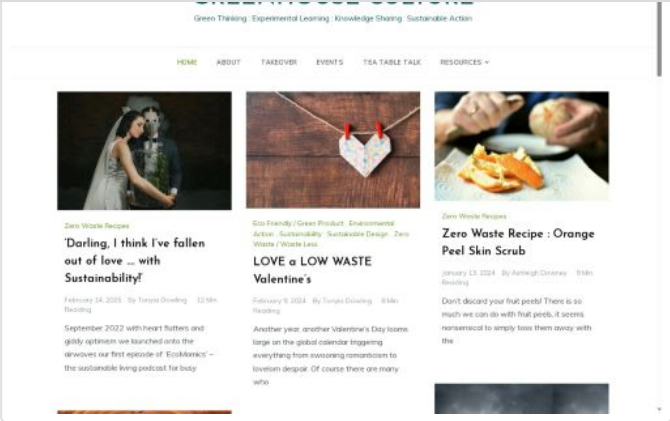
Green Thinking | Experimental Learning | Knowledge Sharing | Sustainable Action

HOME ABOUT TAKEOVER EVENTS TEA TABLE TALK RESOURCES

Zero Waste Recipes

'Darling, I think I've fallen out of love ... with Sustainability!'

February 14, 2025 By Tonya Dowling 12 Min Reading

September 2022 with heart flutters and giddy optimism we launched onto the airwaves our first episode of 'EcoMomics' – the sustainable living podcast for busy

Eco Friendly / Green Product, Environmental Action, Sustainability, Sustainable Design, Zero Waste / Waste Less

LOVE a LOW WASTE Valentine's

February 9, 2024 By Tonya Dowling 8 Min Reading

Another year, another Valentine's Day looms large on the global calendar triggering everything from swooning romanticism to lovelorn despair. Of course there are many who

Zero Waste Recipes

Zero Waste Recipe : Orange Peel Skin Scrub

January 13, 2024 By Ashleigh Downey 8 Min Reading

Don't discard your fruit peels! There is so much we can do with fruit peels, it seems nonsensical to simply toss them away with the